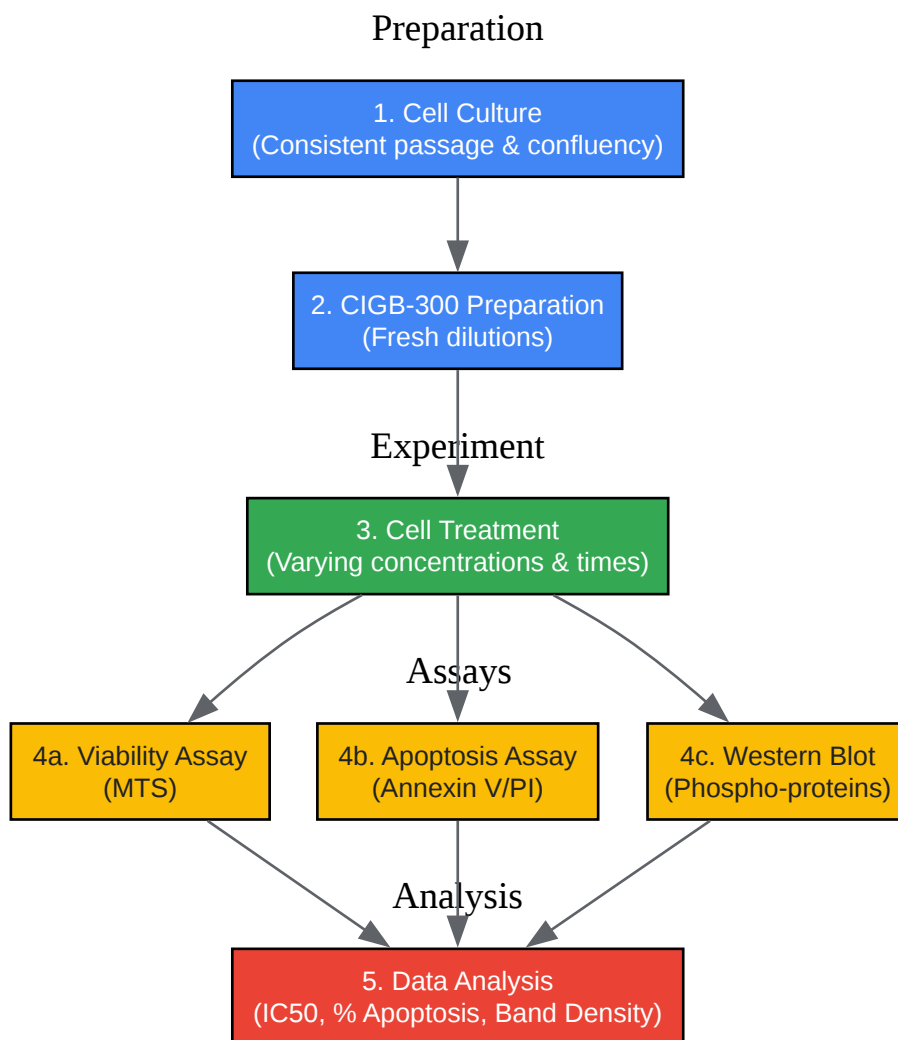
Preparation

1. Cell Culture
(Consistent passage & confluency)

2. CIGB-300 Preparation
(Fresh dilutions)

Experiment

3. Cell Treatment
(Varying concentrations & times)

Assays

4a. Viability Assay
(MTS)

4b. Apoptosis Assay
(Annexin V/PI)

4c. Western Blot
(Phospho-proteins)

Analysis

5. Data Analysis
(IC50, % Apoptosis, Band Density)